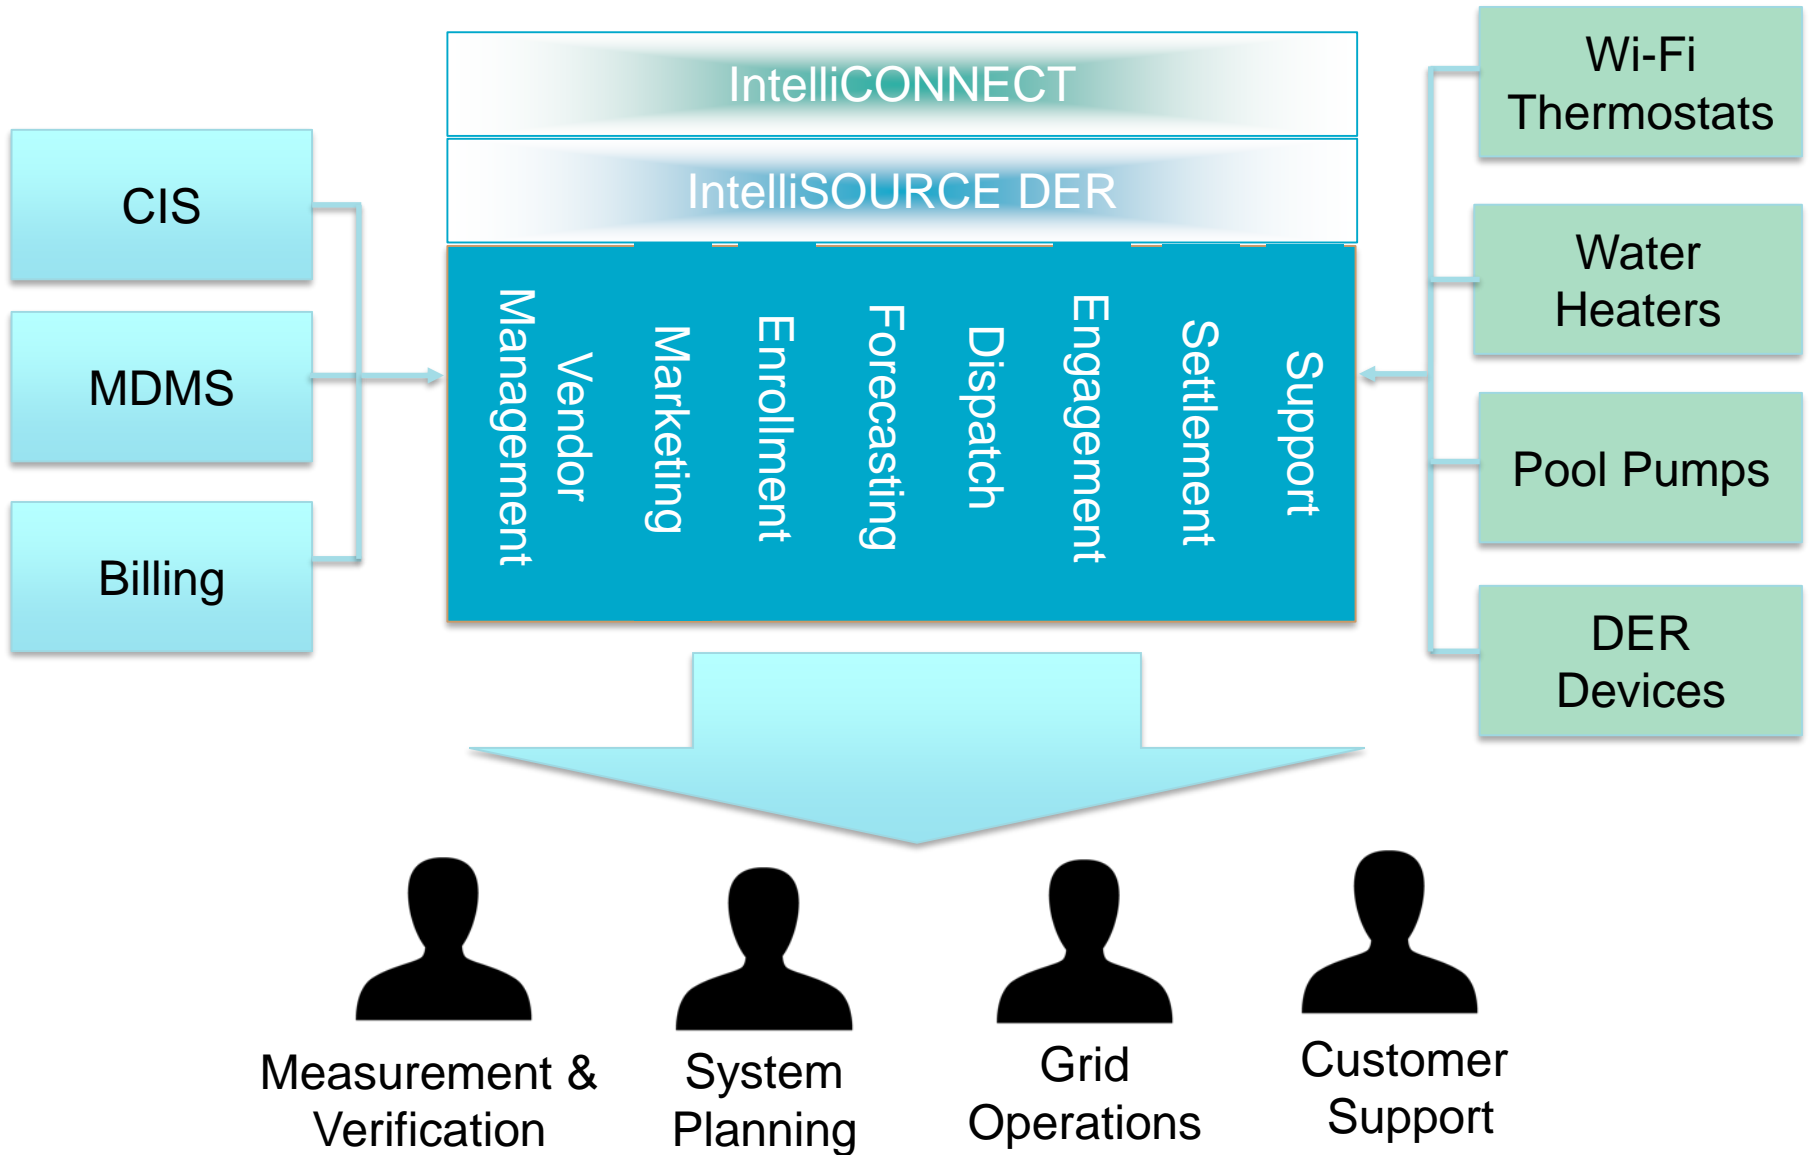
IntelliCONNECT

IntelliSOURCE DER

CIS

MDMS

Billing

Vendor Management

Marketing

Enrollment

Forecasting

Dispatch

Engagement

Settlement

Support

Wi-Fi Thermostats

Water Heaters

Pool Pumps

DER Devices

Measurement & Verification

System Planning

Grid Operations

Customer Support